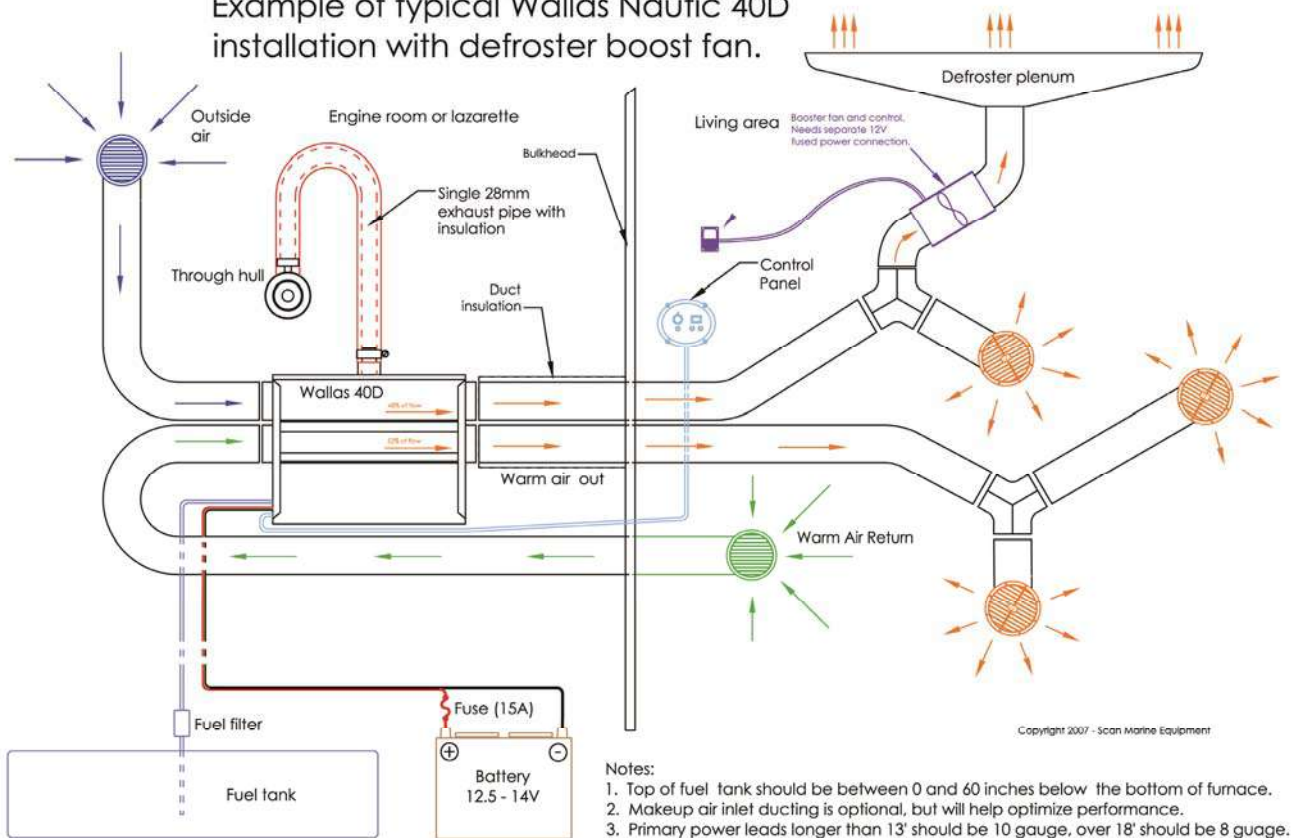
Example of typical Wallas Nautic 40D installation with defroster boost fan.

Defroster plenum

Outside air

Engine room or lazarette

Living area

Booster fan and control. Needs separate 12V fused power connection.

Bulkhead

Single 28mm exhaust pipe with insulation

Through hull

Control Panel

Duct insulation

Wallas 40D

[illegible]

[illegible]

Warm air out

Warm Air Return

Fuse (15A)

Fuel filter

Copyright 2007 - Scan Marine Equipment

Fuel tank

Battery 12.5 - 14V

Notes:
1. Top of fuel tank should be between 0 and 60 inches below the bottom of furnace.
2. Makeup air inlet ducting is optional, but will help optimize performance.
3. Primary power leads longer than 13' should be 10 gauge, over 18' should be 8 guage.